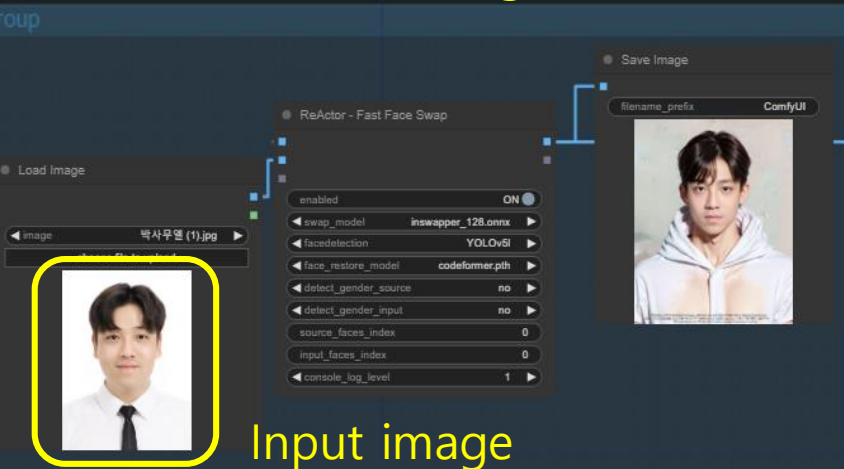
roup

Save Image

filename_prefix ComfyUI

ReActor - Fast Face Swap

Load Image

enabled ON

swap_model inswapper_128.onnx

facedetection YOLOv5l

face_restore_model codeformer.pth

detect_gender_source no

detect_gender_input no

source_faces_index 0

input_faces_index 0

console_log_level 1

image 박사무엘 (1).jpg

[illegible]

Input image